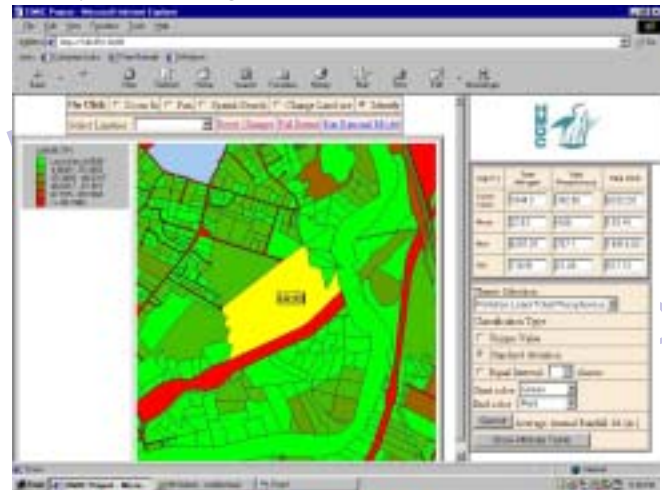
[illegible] - Microsoft Internet Explorer

File Edit View Favorites Tools Help

Address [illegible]

On Click: Zoom In Pan Spatial Results Change Land use Identify

Select Landuse: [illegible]

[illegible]

Theme Attribute

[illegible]

Classification Type

Unique Value

Standard deviation

Equal Interval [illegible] classes

Start color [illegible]

End color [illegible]

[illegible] Average Annual Rainfall: 44 (in.)

Show Attribute Table

Done

Start